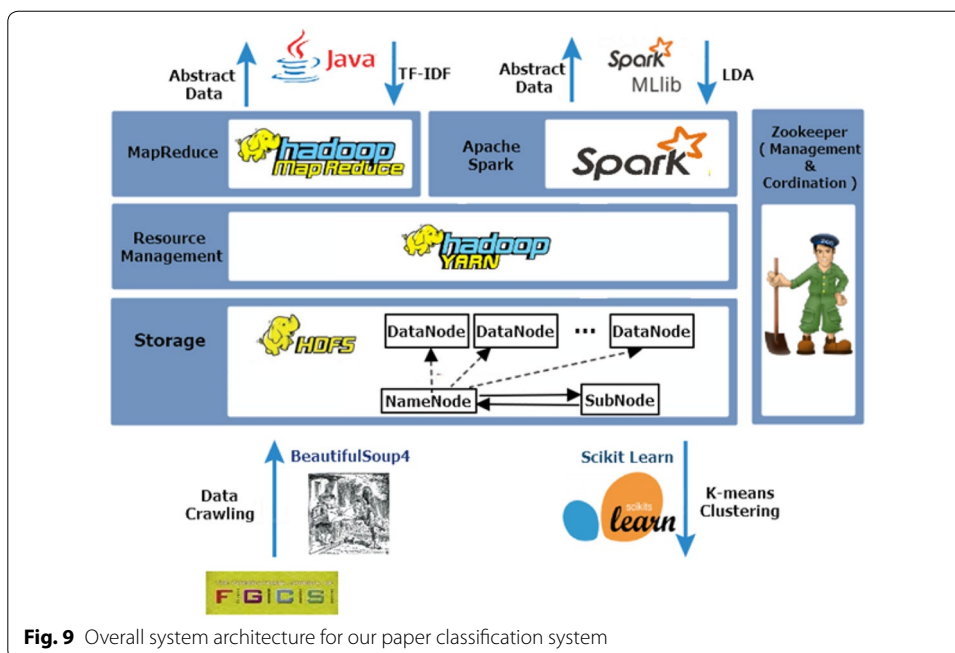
Abstract Data

Java

TF-IDF

Abstract Data

Spark MLlib

LDA

MapReduce

hadoop MapReduce

Apache Spark

Spark

Zookeeper ( Management & Cordination )

Resource Management

hadoop YARN

Storage

HDFS

DataNode

DataNode

...

DataNode

NameNode

SubNode

BeautifulSoup4

Data Crawling

Scikit Learn

scikits learn

K-means Clustering

F G C S

**Fig. 9** Overall system architecture for our paper classification system